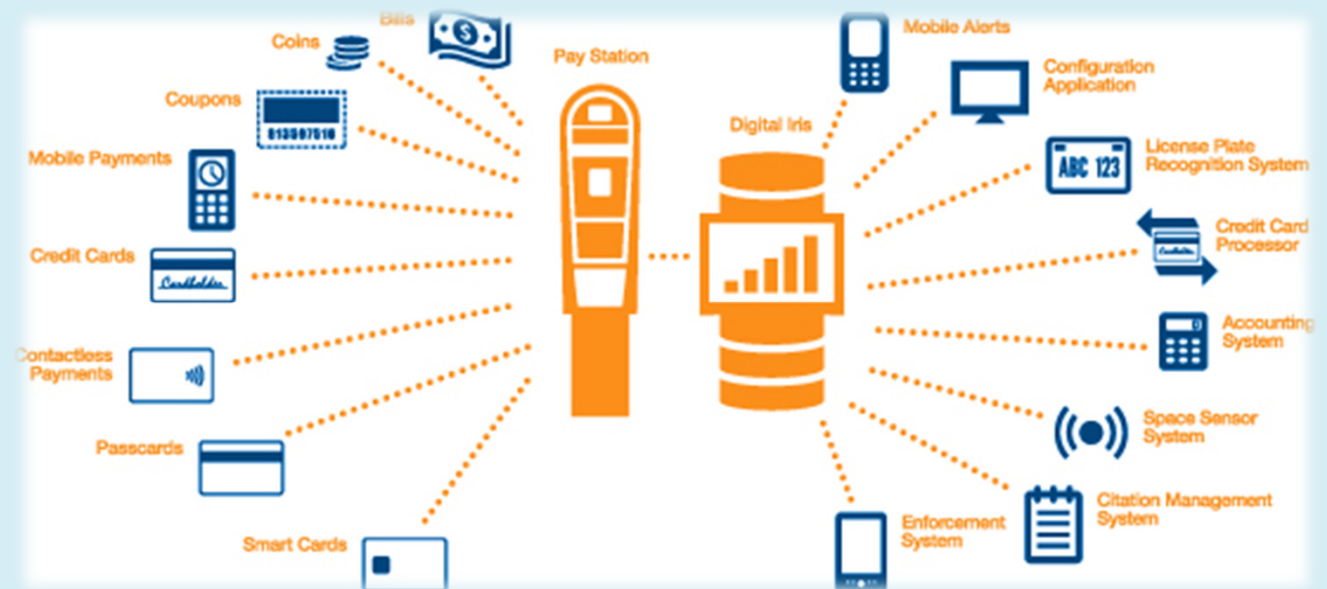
Bills

Coins

Coupons

013507510

Mobile Payments

Credit Cards

Cardholder

Contactless Payments

Passcards

Smart Cards

Pay Station

Digital Iris

Mobile Alerts

Configuration Application

License Plate Recognition System

ABC 123

Credit Card Processor

Accounting System

Space Sensor System

Citation Management System

Enforcement System